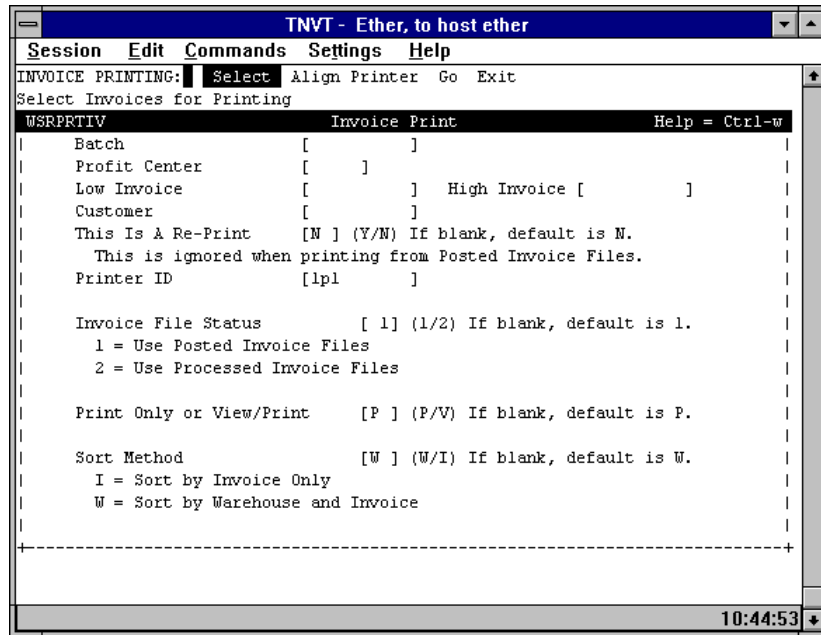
TNVT - Ether, to host ether

Session Edit Commands Settings Help

INVOICE PRINTING: Select Align Printer Go Exit
Select Invoices for Printing

WSRPRTIV Invoice Print Help = Ctrl-w

Batch [ ]
Profit Center [ ]
Low Invoice [ ] High Invoice [ ]
Customer [ ]
This Is A Re-Print [N ] (Y/N) If blank, default is N.
This is ignored when printing from Posted Invoice Files.
Printer ID [lp1 ]

Invoice File Status [ 1] (1/2) If blank, default is 1.
1 = Use Posted Invoice Files
2 = Use Processed Invoice Files

Print Only or View/Print [P ] (P/V) If blank, default is P.

Sort Method [W ] (W/I) If blank, default is W.
I = Sort by Invoice Only
W = Sort by Warehouse and Invoice

10:44:53